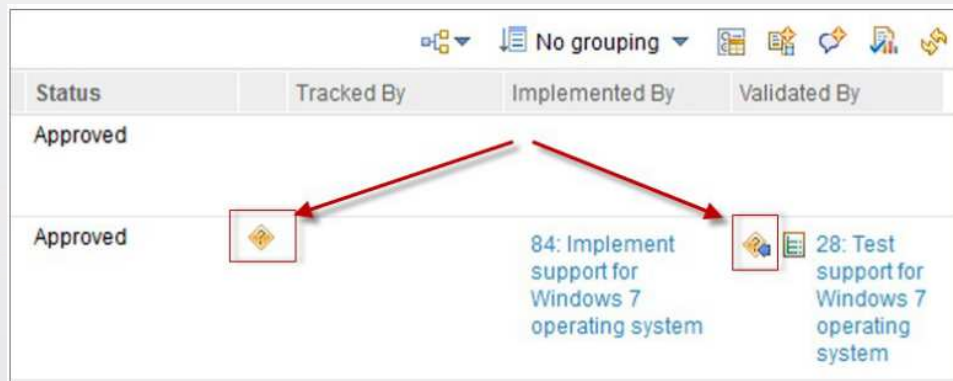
No grouping

| Status | | Tracked By | Implemented By | Validated By |
|---|---|---|---|---|
| Approved | | | | |
| Approved | | | 84: Implement support for Windows 7 operating system | 28: Test support for Windows 7 operating system |